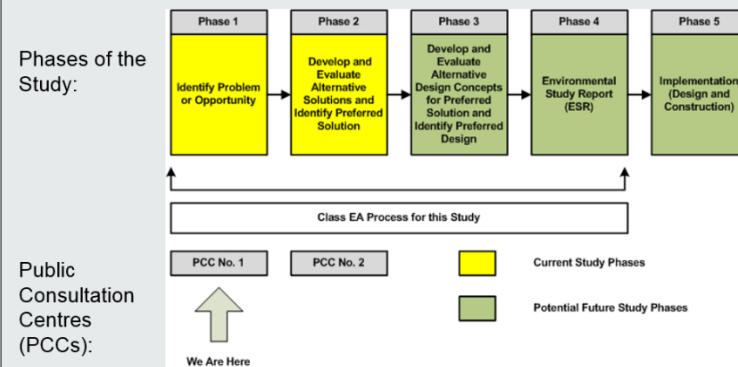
Phases of the Study:

Phase 1
Identify Problem or Opportunity

Phase 2
Develop and Evaluate Alternative Solutions and Identify Preferred Solution

Phase 3
Develop and Evaluate Alternative Design Concepts for Preferred Solution and Identify Preferred Design

Phase 4
Environmental Study Report (ESR)

Phase 5
Implementation (Design and Construction)

Class EA Process for this Study

Public Consultation Centres (PCCs):

PCC No. 1

PCC No. 2

We Are Here

Current Study Phases

Potential Future Study Phases